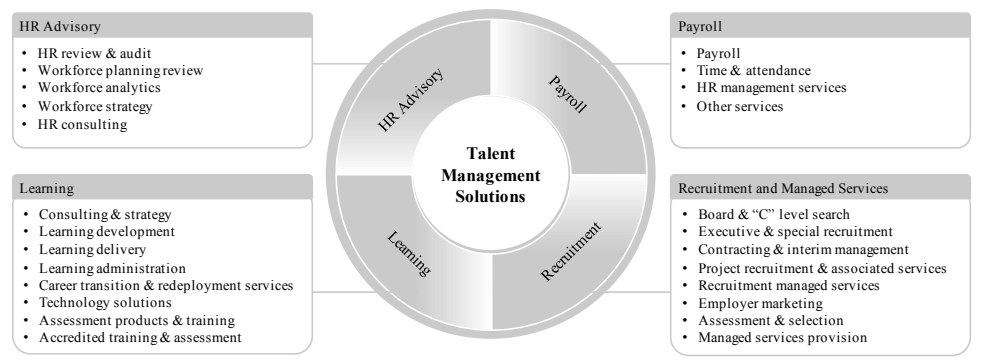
HR Advisory
- HR review & audit
- Workforce planning review
- Workforce analytics
- Workforce strategy
- HR consulting

Learning
- Consulting & strategy
- Learning development
- Learning delivery
- Learning administration
- Career transition & redeployment services
- Technology solutions
- Assessment products & training
- Accredited training & assessment

HR Advisory

Payroll

Talent Management Solutions

Learning

Recruitment

Payroll
- Payroll
- Time & attendance
- HR management services
- Other services

Recruitment and Managed Services
- Board & "C" level search
- Executive & special recruitment
- Contracting & interim management
- Project recruitment & associated services
- Recruitment managed services
- Employer marketing
- Assessment & selection
- Managed services provision